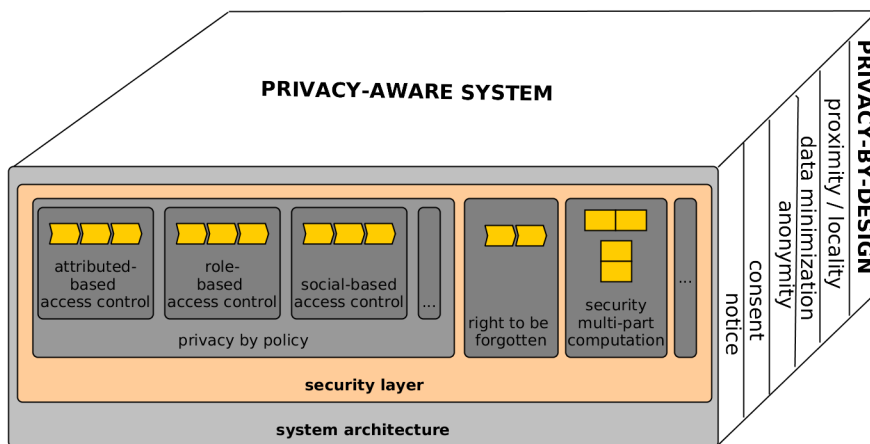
PRIVACY-AWARE SYSTEM

attributed-based access control

role-based access control

social-based access control

...

privacy by policy

right to be forgotten

security multi-part computation

...

security layer

system architecture

PRIVACY-BY-DESIGN

proximity / locality

data minimization

anonymity

consent

notice